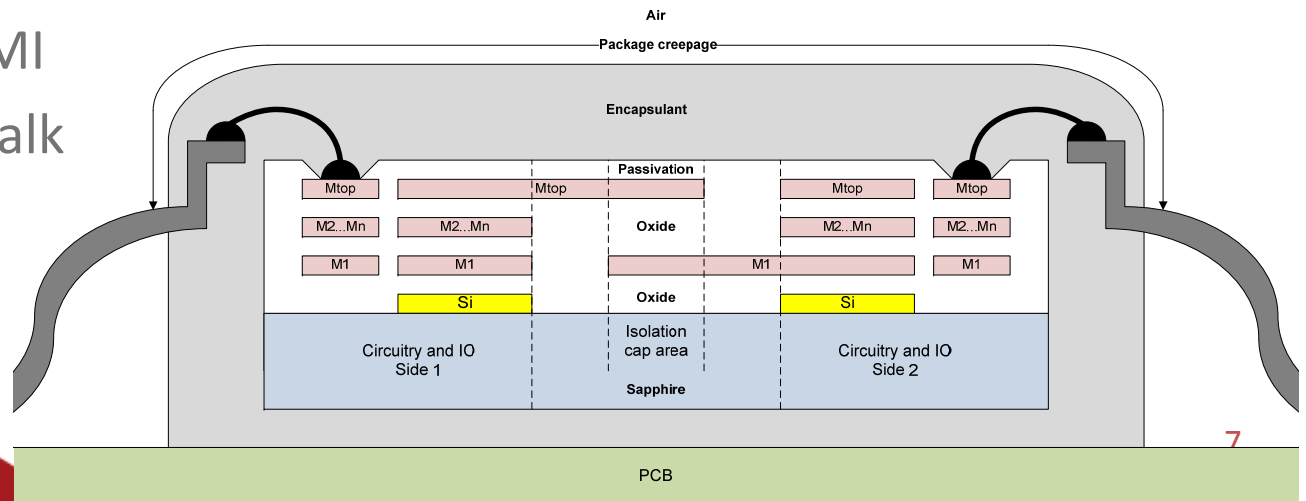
MI
alk

Air
Package creepage
Encapsulant
Passivation
Mtop
Mtop
Mtop
Mtop
M2...Mn
M2...Mn
Oxide
M2...Mn
M2...Mn
M1
M1
M1
M1
Si
Oxide
Si
Circuitry and IO
Side 1
Isolation
cap area
Circuitry and IO
Side 2
Sapphire
7
PCB